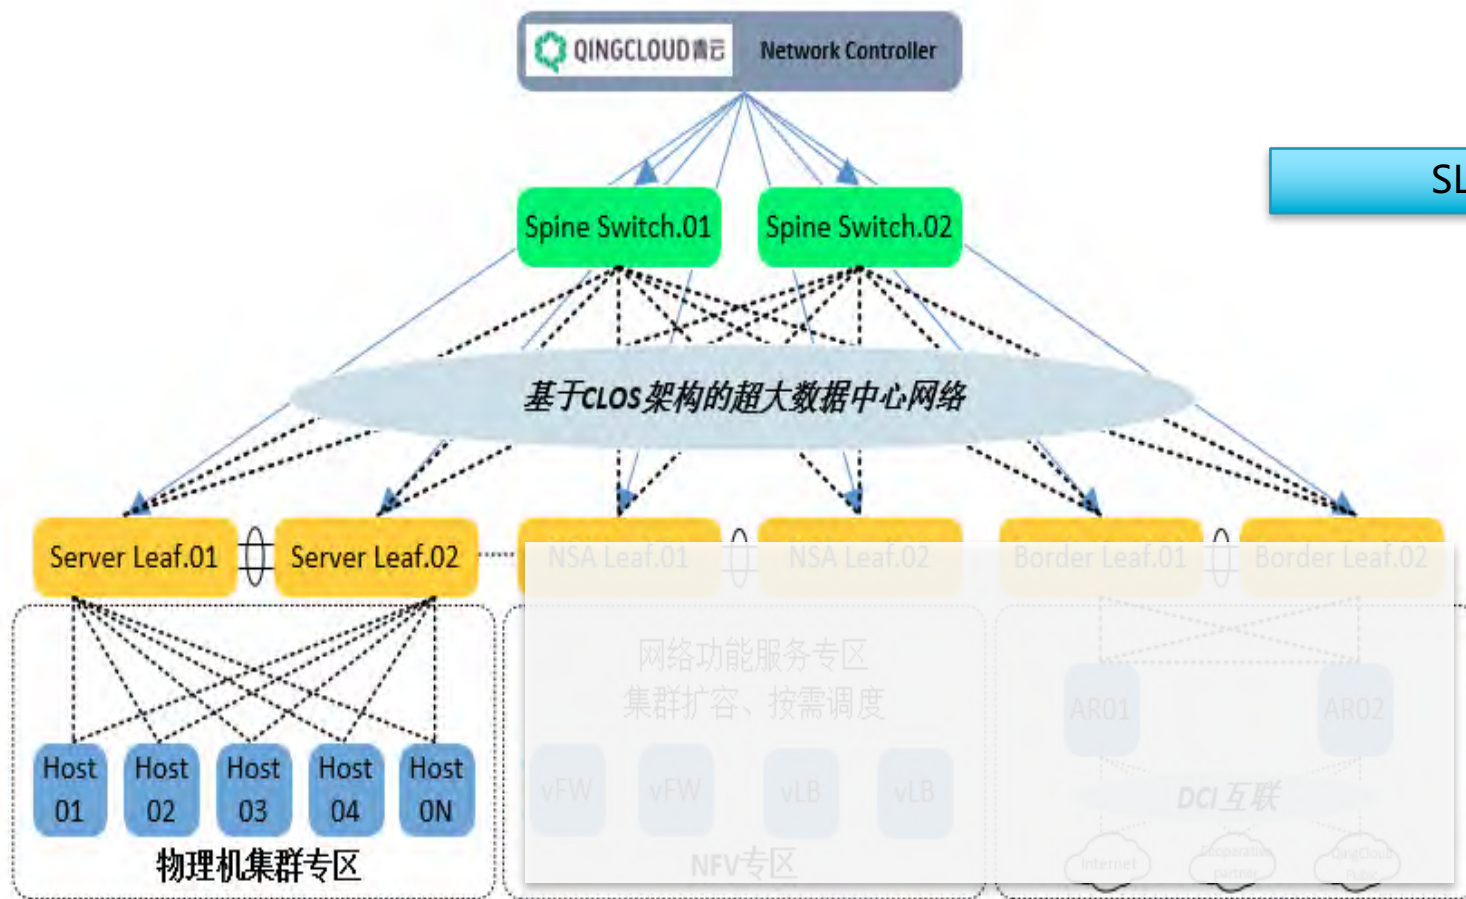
QINGCLOUD青云 Network Controller

SL

Spine Switch.01

Spine Switch.02

基于CLOS架构的超大数据中心网络

Server Leaf.01

Server Leaf.02

NSA Leaf.01

NSA Leaf.02

Border Leaf.01

Border Leaf.02

网络功能服务专区
集群扩容、按需调度

AR01

AR02

Host 01

Host 02

Host 03

Host 04

Host 0N

vFW

vFW

vLB

vLB

DCI互联

物理机集群专区

NFV专区

Internet

Cooperative partner

QingCloud Public